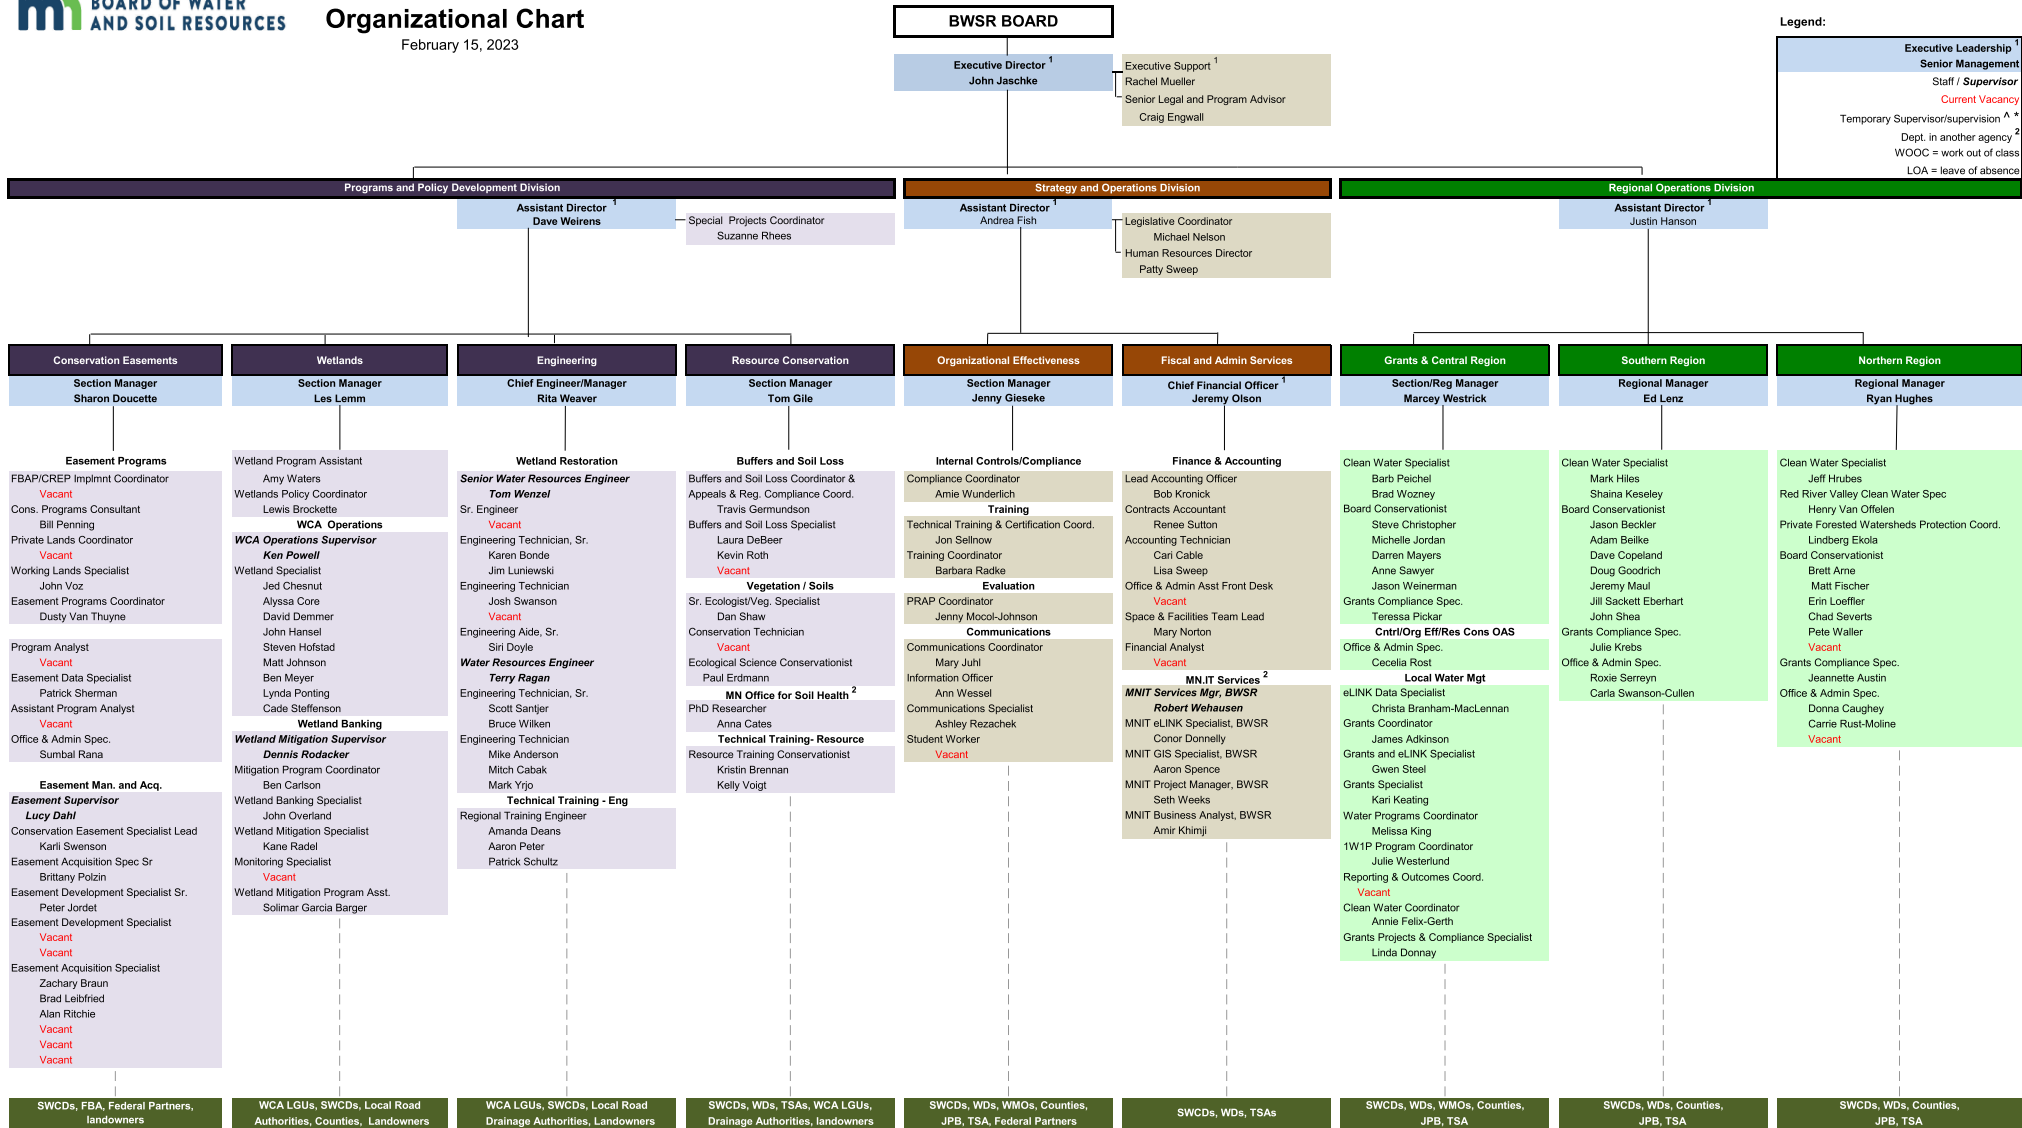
BOARD OF WATER AND SOIL RESOURCES

Organizational Chart
February 15, 2023

BWSR BOARD

Executive Director $^1$
John Jaschke

Executive Support $^1$
Rachel Mueller
Senior Legal and Program Advisor
Craig Engwall

Legend:
Executive Leadership $^1$
Senior Management
Staff / Supervisor
Current Vacancy
Temporary Supervisor/supervision ^ *
Dept. in another agency $^2$
WOOC = work out of class
LOA = leave of absence

Programs and Policy Development Division
Assistant Director $^1$
Dave Weirens
Special Projects Coordinator
Suzanne Rhees

Strategy and Operations Division
Assistant Director $^1$
Andrea Fish
Legislative Coordinator
Michael Nelson
Human Resources Director
Patty Sweep

Regional Operations Division
Assistant Director $^1$
Justin Hanson

Conservation Easements
Section Manager
Sharon Doucette

Easement Programs
FBAP/CREP Implmnt Coordinator
Vacant
Cons. Programs Consultant
Bill Penning
Private Lands Coordinator
Vacant
Working Lands Specialist
John Voz
Easement Programs Coordinator
Dusty Van Thuyne

Program Analyst
Vacant
Easement Data Specialist
Patrick Sherman
Assistant Program Analyst
Vacant
Office & Admin Spec.
Sumbal Rana

Easement Man. and Acq.
Easement Supervisor
Lucy Dahl
Conservation Easement Specialist Lead
Karli Swenson
Easement Acquisition Spec Sr
Brittany Polzin
Easement Development Specialist Sr.
Peter Jordet
Easement Development Specialist
Vacant
Vacant
Easement Acquisition Specialist
Zachary Braun
Brad Leibfried
Alan Ritchie
Vacant
Vacant
Vacant

SWCDs, FBA, Federal Partners, landowners

Wetlands
Section Manager
Les Lemm

Wetland Program Assistant
Amy Waters
Wetlands Policy Coordinator
Lewis Brockette
WCA Operations
WCA Operations Supervisor
Ken Powell
Wetland Specialist
Jed Chesnut
Alyssa Core
David Demmer
John Hansel
Steven Hofstad
Matt Johnson
Ben Meyer
Lynda Ponting
Cade Steffenson
Wetland Banking
Wetland Mitigation Supervisor
Dennis Rodacker
Mitigation Program Coordinator
Ben Carlson
Wetland Banking Specialist
John Overland
Wetland Mitigation Specialist
Kane Radel
Monitoring Specialist
Vacant
Wetland Mitigation Program Asst.
Solimar Garcia Barger

WCA LGUs, SWCDs, Local Road Authorities, Counties, Landowners

Engineering
Chief Engineer/Manager
Rita Weaver

Wetland Restoration
Senior Water Resources Engineer
Tom Wenzel
Sr. Engineer
Vacant
Engineering Technician, Sr.
Karen Bonde
Jim Luniewski
Engineering Technician
Josh Swanson
Engineering Aide, Sr.
Siri Doyle
Water Resources Engineer
Terry Ragan
Engineering Technician, Sr.
Scott Santjer
Bruce Wilken
Engineering Technician
Mike Anderson
Mitch Cabak
Mark Yrjo
Technical Training - Eng
Regional Training Engineer
Amanda Deans
Aaron Peter
Patrick Schultz

WCA LGUs, SWCDs, Local Road Drainage Authorities, Landowners

Resource Conservation
Section Manager
Tom Gile

Buffers and Soil Loss
Buffers and Soil Loss Coordinator & Appeals & Reg. Compliance Coord.
Travis Germundson
Buffers and Soil Loss Specialist
Laura DeBeer
Kevin Roth
Vacant
Vegetation / Soils
Sr. Ecologist/Veg. Specialist
Dan Shaw
Conservation Technician
Vacant
Ecological Science Conservationist
Paul Erdmann
MN Office for Soil Health $^2$
PhD Researcher
Anna Cates
Technical Training- Resource
Resource Training Conservationist
Kristin Brennan
Kelly Voigt

SWCDs, WDs, TSAs, WCA LGUs, Drainage Authorities, landowners

Organizational Effectiveness
Section Manager
Jenny Gieseke

Internal Controls/Compliance
Compliance Coordinator
Amie Wunderlich
Training
Technical Training & Certification Coord.
Jon Sellnow
Training Coordinator
Barbara Radke
Evaluation
PRAP Coordinator
Jenny Mocol-Johnson
Communications
Communications Coordinator
Mary Juhl
Information Officer
Ann Wessel
Communications Specialist
Ashley Rezachek
Student Worker
Vacant

SWCDs, WDs, WMOs, Counties, JPB, TSA, Federal Partners

Fiscal and Admin Services
Chief Financial Officer $^1$
Jeremy Olson

Finance & Accounting
Lead Accounting Officer
Bob Kronick
Contracts Accountant
Renee Sutton
Accounting Technician
Cari Cable
Lisa Sweep
Office & Admin Asst Front Desk
Vacant
Space & Facilities Team Lead
Mary Norton
Financial Analyst
Vacant
MN.IT Services $^2$
MNIT Services Mgr, BWSR
Robert Wehausen
MNIT eLINK Specialist, BWSR
Conor Donnelly
MNIT GIS Specialist, BWSR
Aaron Spence
MNIT Project Manager, BWSR
Seth Weeks
MNIT Business Analyst, BWSR
Amir Khimji

SWCDs, WDs, TSAs

Grants & Central Region
Section/Reg Manager
Marcey Westrick

Clean Water Specialist
Barb Peichel
Brad Wozney
Board Conservationist
Steve Christopher
Michelle Jordan
Darren Mayers
Anne Sawyer
Jason Weinerman
Grants Compliance Spec.
Teressa Pickar
Cntrl/Org Eff/Res Cons OAS
Office & Admin Spec.
Cecelia Rost
Local Water Mgt
eLINK Data Specialist
Christa Branham-MacLennan
Grants Coordinator
James Adkinson
Grants and eLINK Specialist
Gwen Steel
Grants Specialist
Kari Keating
Water Programs Coordinator
Melissa King
1W1P Program Coordinator
Julie Westerlund
Reporting & Outcomes Coord.
Vacant
Clean Water Coordinator
Annie Felix-Gerth
Grants Projects & Compliance Specialist
Linda Donnay

SWCDs, WDs, WMOs, Counties, JPB, TSA

Southern Region
Regional Manager
Ed Lenz

Clean Water Specialist
Mark Hiles
Shaina Keseley
Board Conservationist
Jason Beckler
Adam Beilke
Dave Copeland
Doug Goodrich
Jeremy Maul
Jill Sackett Eberhart
John Shea
Grants Compliance Spec.
Julie Krebs
Office & Admin Spec.
Roxie Serreyn
Carla Swanson-Cullen

SWCDs, WDs, Counties, JPB, TSA

Northern Region
Regional Manager
Ryan Hughes

Clean Water Specialist
Jeff Hrubes
Red River Valley Clean Water Spec
Henry Van Offelen
Private Forested Watersheds Protection Coord.
Lindberg Ekola
Board Conservationist
Brett Arne
Matt Fischer
Erin Loeffler
Chad Severts
Pete Waller
Vacant
Grants Compliance Spec.
Jeannette Austin
Office & Admin Spec.
Donna Caughey
Carrie Rust-Moline
Vacant

SWCDs, WDs, Counties, JPB, TSA